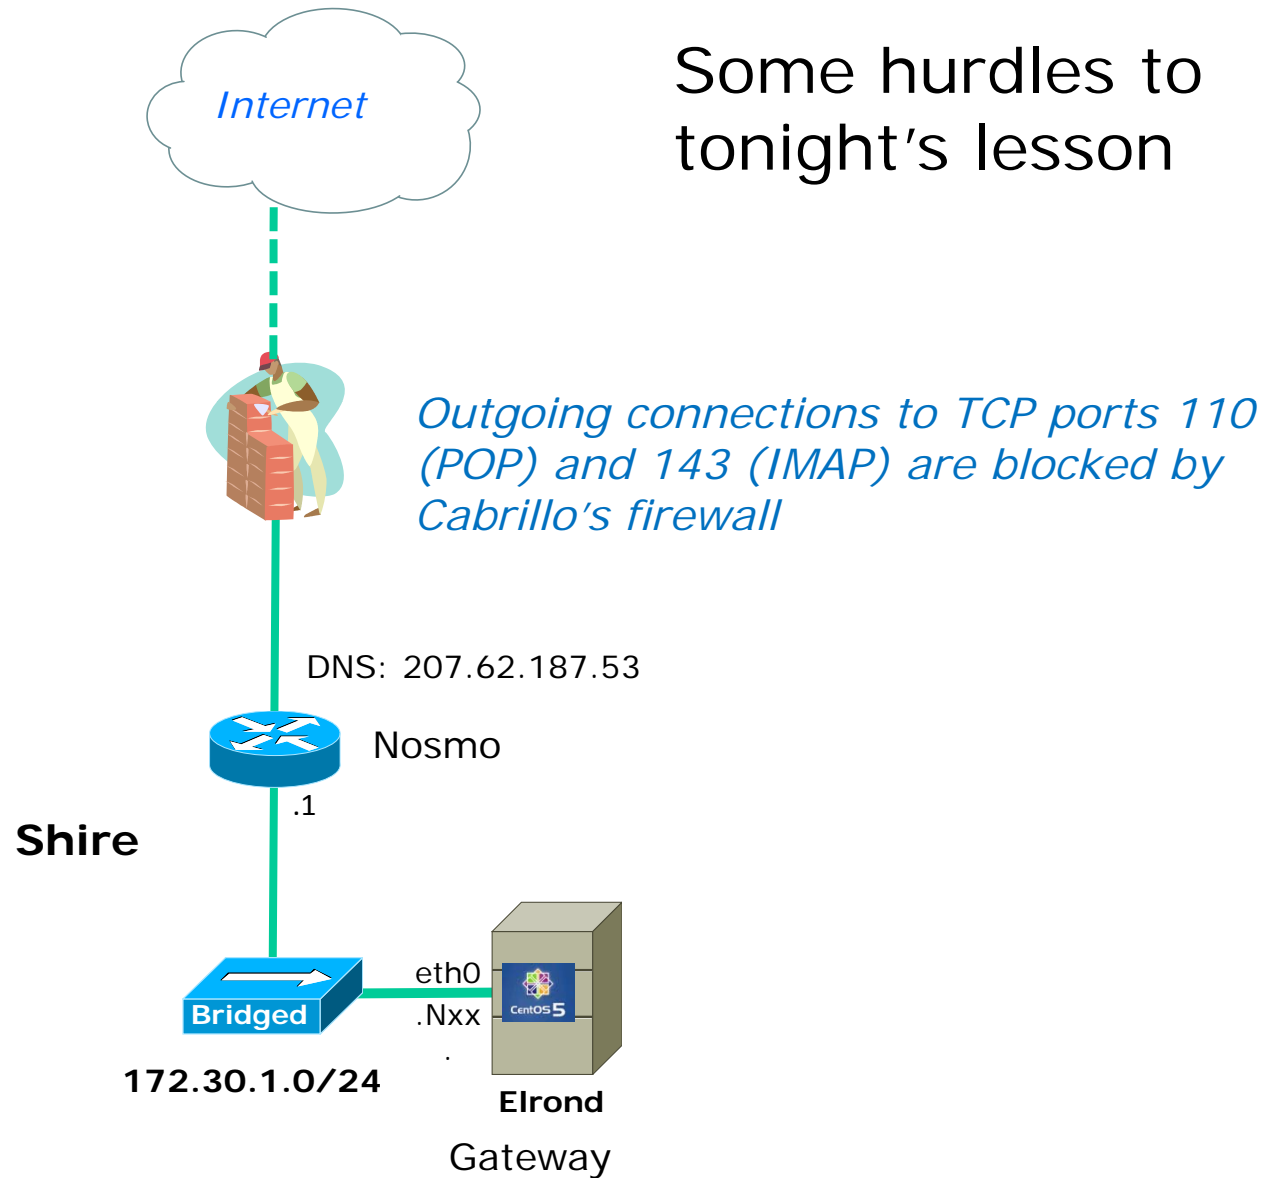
Some hurdles to tonight's lesson

Internet

Outgoing connections to TCP ports 110 (POP) and 143 (IMAP) are blocked by Cabrillo's firewall

DNS: 207.62.187.53

Nosmo

.1

Shire

eth0

.Nxx

CentOS 5

Bridged

172.30.1.0/24

Elrond

Gateway